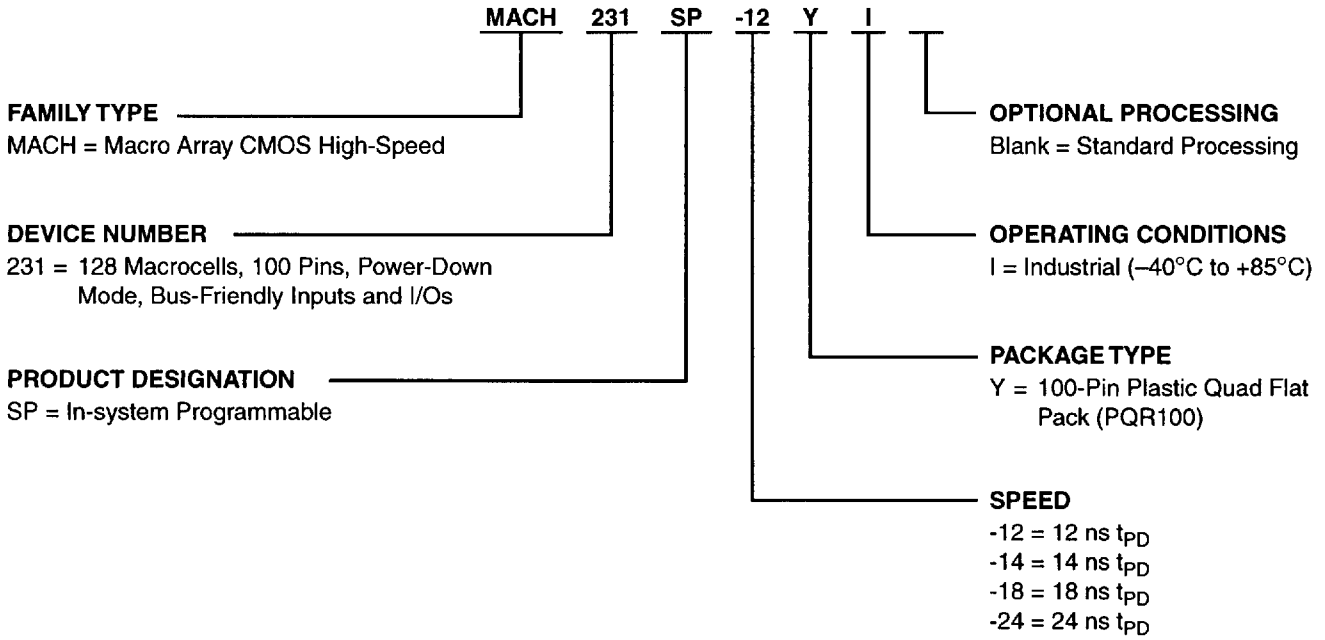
MACH 231 SP -12 Y I

FAMILY TYPE
MACH = Macro Array CMOS High-Speed

DEVICE NUMBER
231 = 128 Macrocells, 100 Pins, Power-Down Mode, Bus-Friendly Inputs and I/Os

PRODUCT DESIGNATION
SP = In-system Programmable

OPTIONAL PROCESSING
Blank = Standard Processing

OPERATING CONDITIONS
I = Industrial (–40°C to +85°C)

PACKAGE TYPE
Y = 100-Pin Plastic Quad Flat Pack (PQR100)

SPEED
-12 = 12 ns $t_{PD}$
-14 = 14 ns $t_{PD}$
-18 = 18 ns $t_{PD}$
-24 = 24 ns $t_{PD}$